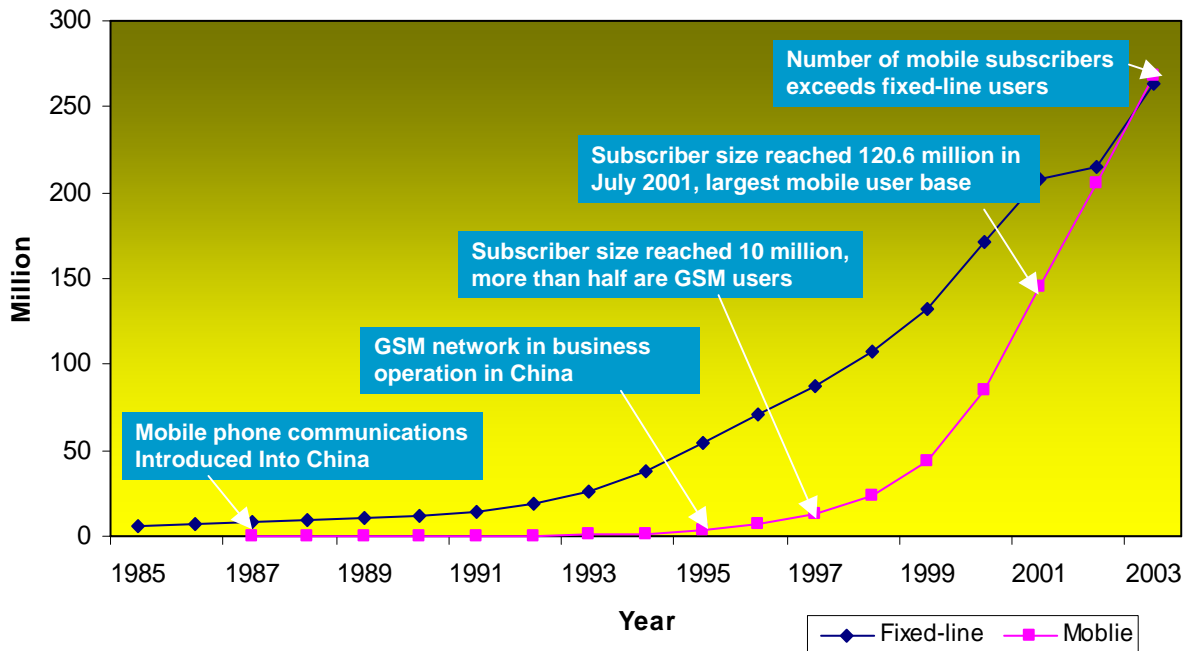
300
250
200
150
100
50
0
Million

Number of mobile subscribers exceeds fixed-line users

Subscriber size reached 120.6 million in July 2001, largest mobile user base

Subscriber size reached 10 million, more than half are GSM users

GSM network in business operation in China

Mobile phone communications Introduced Into China

1985 1987 1989 1991 1993 1995 1997 1999 2001 2003

Year

Fixed-line
Moblie